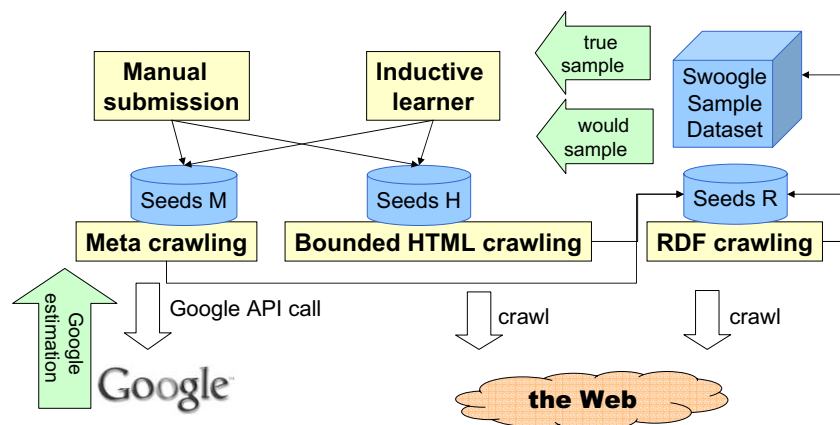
Manual submission

Inductive learner

true sample

would sample

Swoogle Sample Dataset

Seeds M

Seeds H

Seeds R

Meta crawling

Bounded HTML crawling

RDF crawling

Google estimation

Google API call

crawl

crawl

Google

the Web